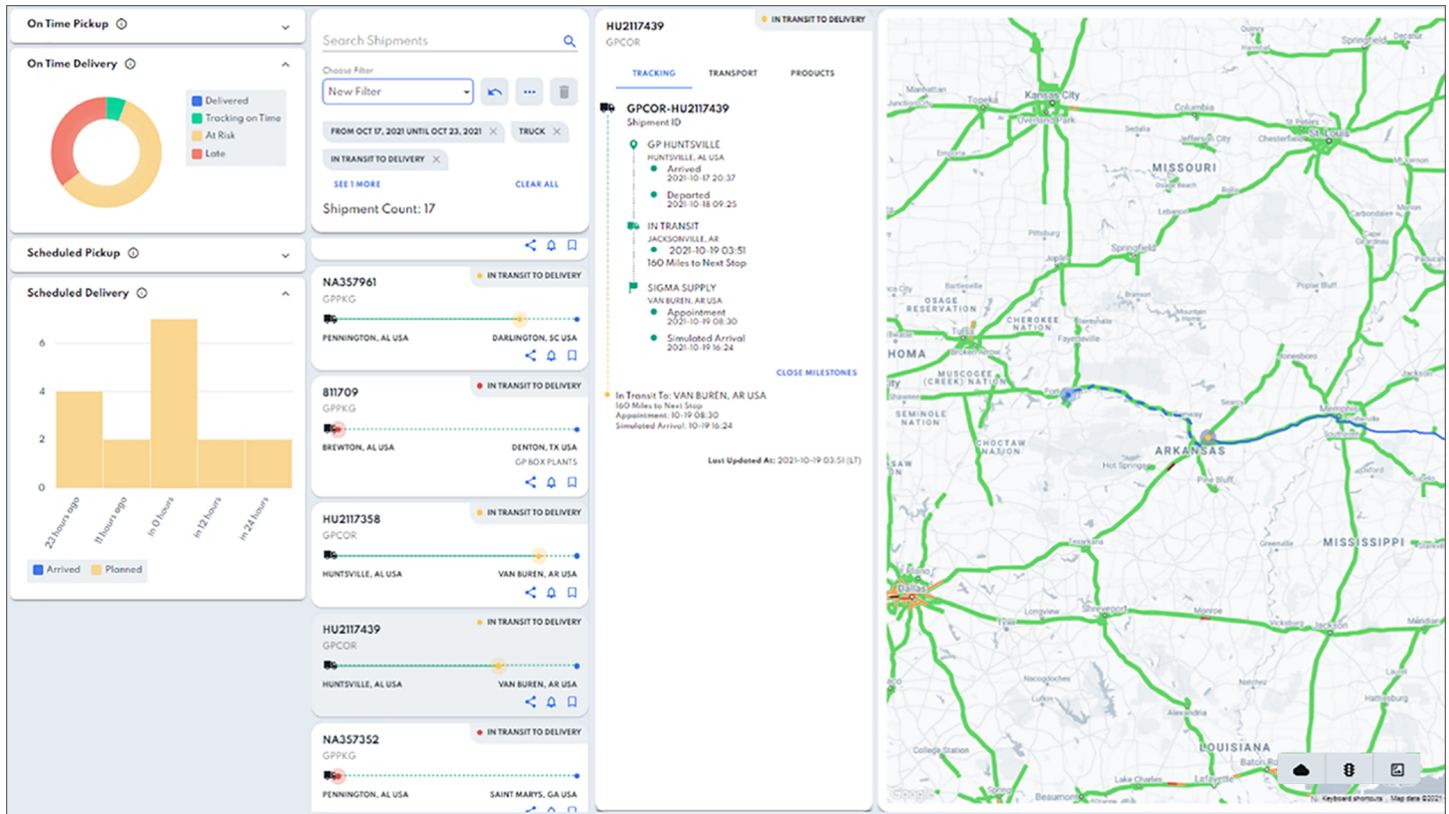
On Time Pickup

On Time Delivery

Delivered
Tracking on Time
At Risk
Late

Scheduled Pickup

Scheduled Delivery

6
4
2
0

23 hours ago
11 hours ago
in 0 hours
in 12 hours
in 24 hours

Arrived
Planned

Search Shipments

Choose Filter
New Filter

FROM OCT 17, 2021 UNTIL OCT 23, 2021
TRUCK
IN TRANSIT TO DELIVERY
SEE 1 MORE
CLEAR ALL

Shipment Count: 17

NA357961
GPPKG
IN TRANSIT TO DELIVERY
PENNINGTON, AL USA
DARLINGTON, SC USA

811709
GPPKG
IN TRANSIT TO DELIVERY
BREWTON, AL USA
DENTON, TX USA
GP BOX PLANTS

HU2117358
GPCOR
IN TRANSIT TO DELIVERY
HUNTSVILLE, AL USA
VAN BUREN, AR USA

HU2117439
GPCOR
IN TRANSIT TO DELIVERY
HUNTSVILLE, AL USA
VAN BUREN, AR USA

NA357352
GPPKG
IN TRANSIT TO DELIVERY
PENNINGTON, AL USA
SAINT MARYS, GA USA

HU2117439
GPCOR
IN TRANSIT TO DELIVERY

TRACKING
TRANSPORT
PRODUCTS

GPCOR-HU2117439
Shipment ID

GP HUNTSVILLE
HUNTSVILLE, AL USA
Arrived
2021-10-17 20:37
Departed
2021-10-18 09:25

IN TRANSIT
JACKSONVILLE, AR
2021-10-19 03:51
160 Miles to Next Stop

SIGMA SUPPLY
VAN BUREN, AR USA
Appointment
2021-10-19 08:30
Simulated Arrival
2021-10-19 16:24

CLOSE MILESTONES

In Transit To: VAN BUREN, AR USA
160 Miles to Next Stop
Appointment: 10-19 08:30
Simulated Arrival: 10-19 16:24

Last Updated At: 2021-10-19 03:51 (LT)

Kansas City
Topeka
Overland Park
Columbia
Springfield
St. Louis
MISSOURI
Pittsburg
Springfield
Joplin
OSAGE RESERVATION
CHEROKEE NATION
Tulsa
Broken Arrow
Fayetteville
Jonesboro
HOMA
MUSCOGEE (CREEK) NATION
Fort Smith
Memphis
SEMINOLE NATION
CHOCTAW NATION
ARKANSAS
Hot Springs
Pine Bluff
Texarkana
MISSISSIPPI
Dallas
Shreveport
Monroe
Hattiesburg
LOUISIANA
College Station
Lake Charles
Lafayette
Beaumont
Google
Keyboard shortcuts
Map data ©2021